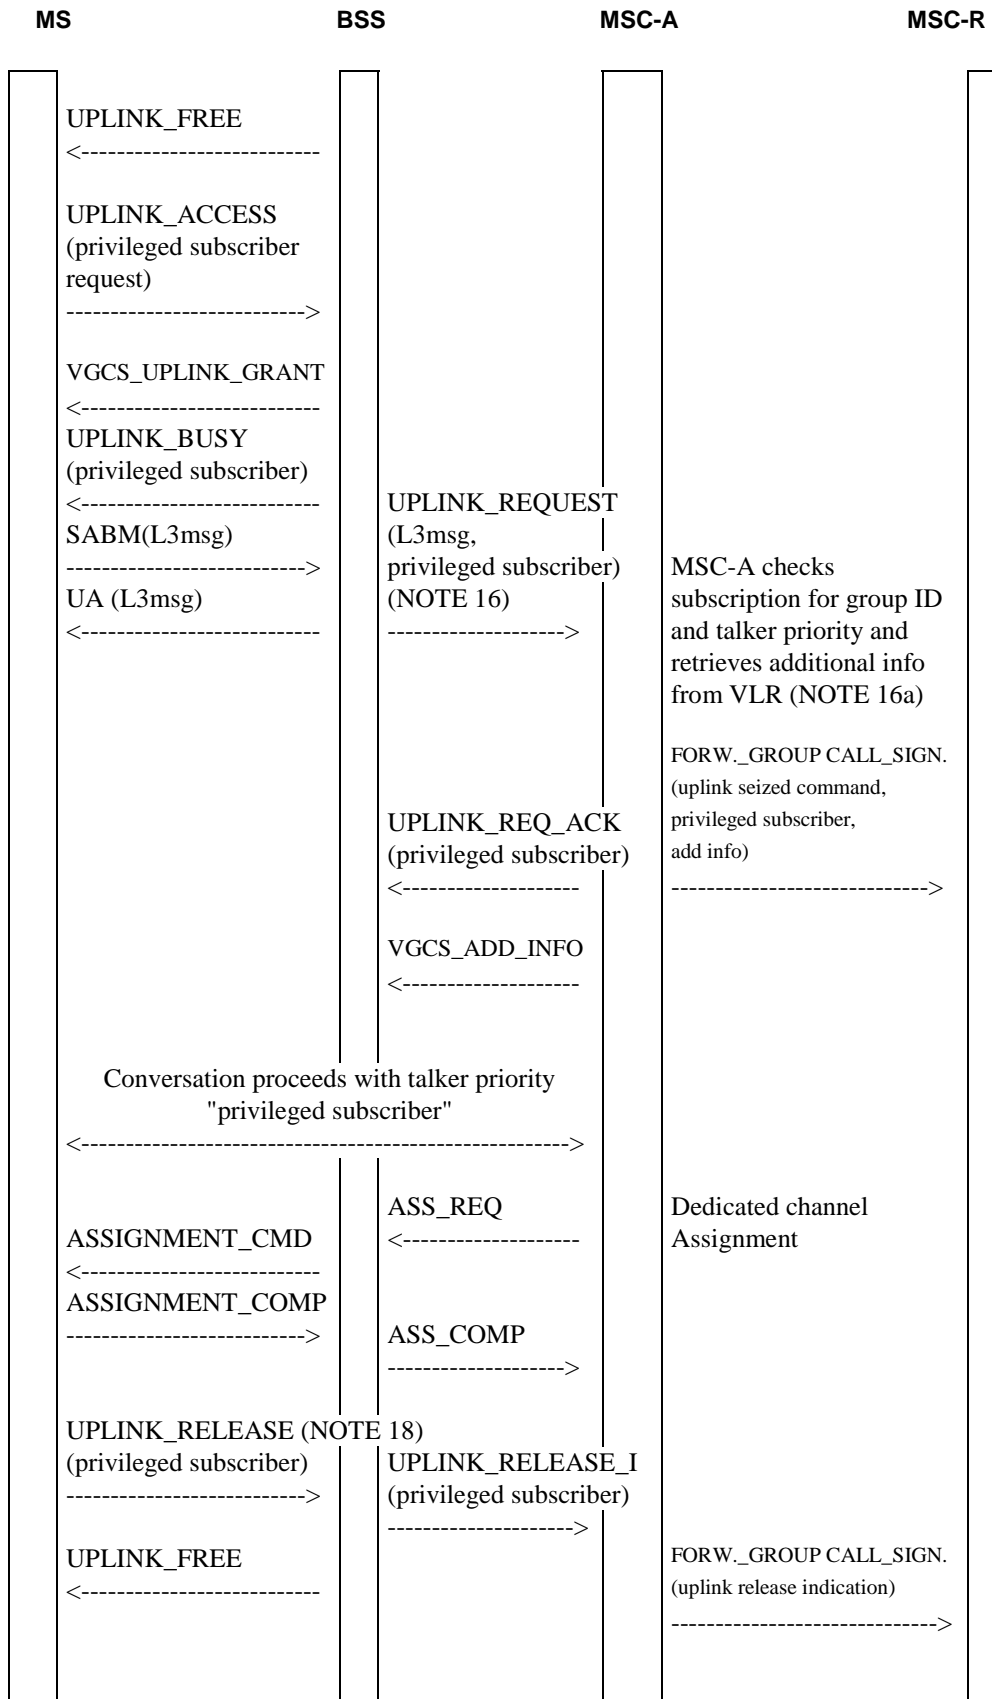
MS BSS MSC-A MSC-R

UPLINK_FREE
<--------------------------

UPLINK_ACCESS
(privileged subscriber request)
-------------------------->

VGCS_UPLINK_GRANT
<--------------------------
UPLINK_BUSY
(privileged subscriber)
<--------------------------
SABM(L3msg)
-------------------------->
UA (L3msg)
<--------------------------

UPLINK_REQUEST
(L3msg,
privileged subscriber)
(NOTE 16)
------------------->

MSC-A checks subscription for group ID and talker priority and retrieves additional info from VLR (NOTE 16a)

FORW._GROUP CALL_SIGN.
(uplink seized command,
privileged subscriber,
add info)
---------------------------->

UPLINK_REQ_ACK
(privileged subscriber)
<-------------------

VGCS_ADD_INFO
<-------------------

Conversation proceeds with talker priority "privileged subscriber"
<------------------------------------------------------->

ASS_REQ
<-------------------

Dedicated channel Assignment

ASSIGNMENT_CMD
<--------------------------
ASSIGNMENT_COMP
-------------------------->

ASS_COMP
------------------->

UPLINK_RELEASE (NOTE 18)
(privileged subscriber)
-------------------------->

UPLINK_RELEASE_I
(privileged subscriber)
-------------------->

UPLINK_FREE
<--------------------------

FORW._GROUP CALL_SIGN.
(uplink release indication)
---------------------------->